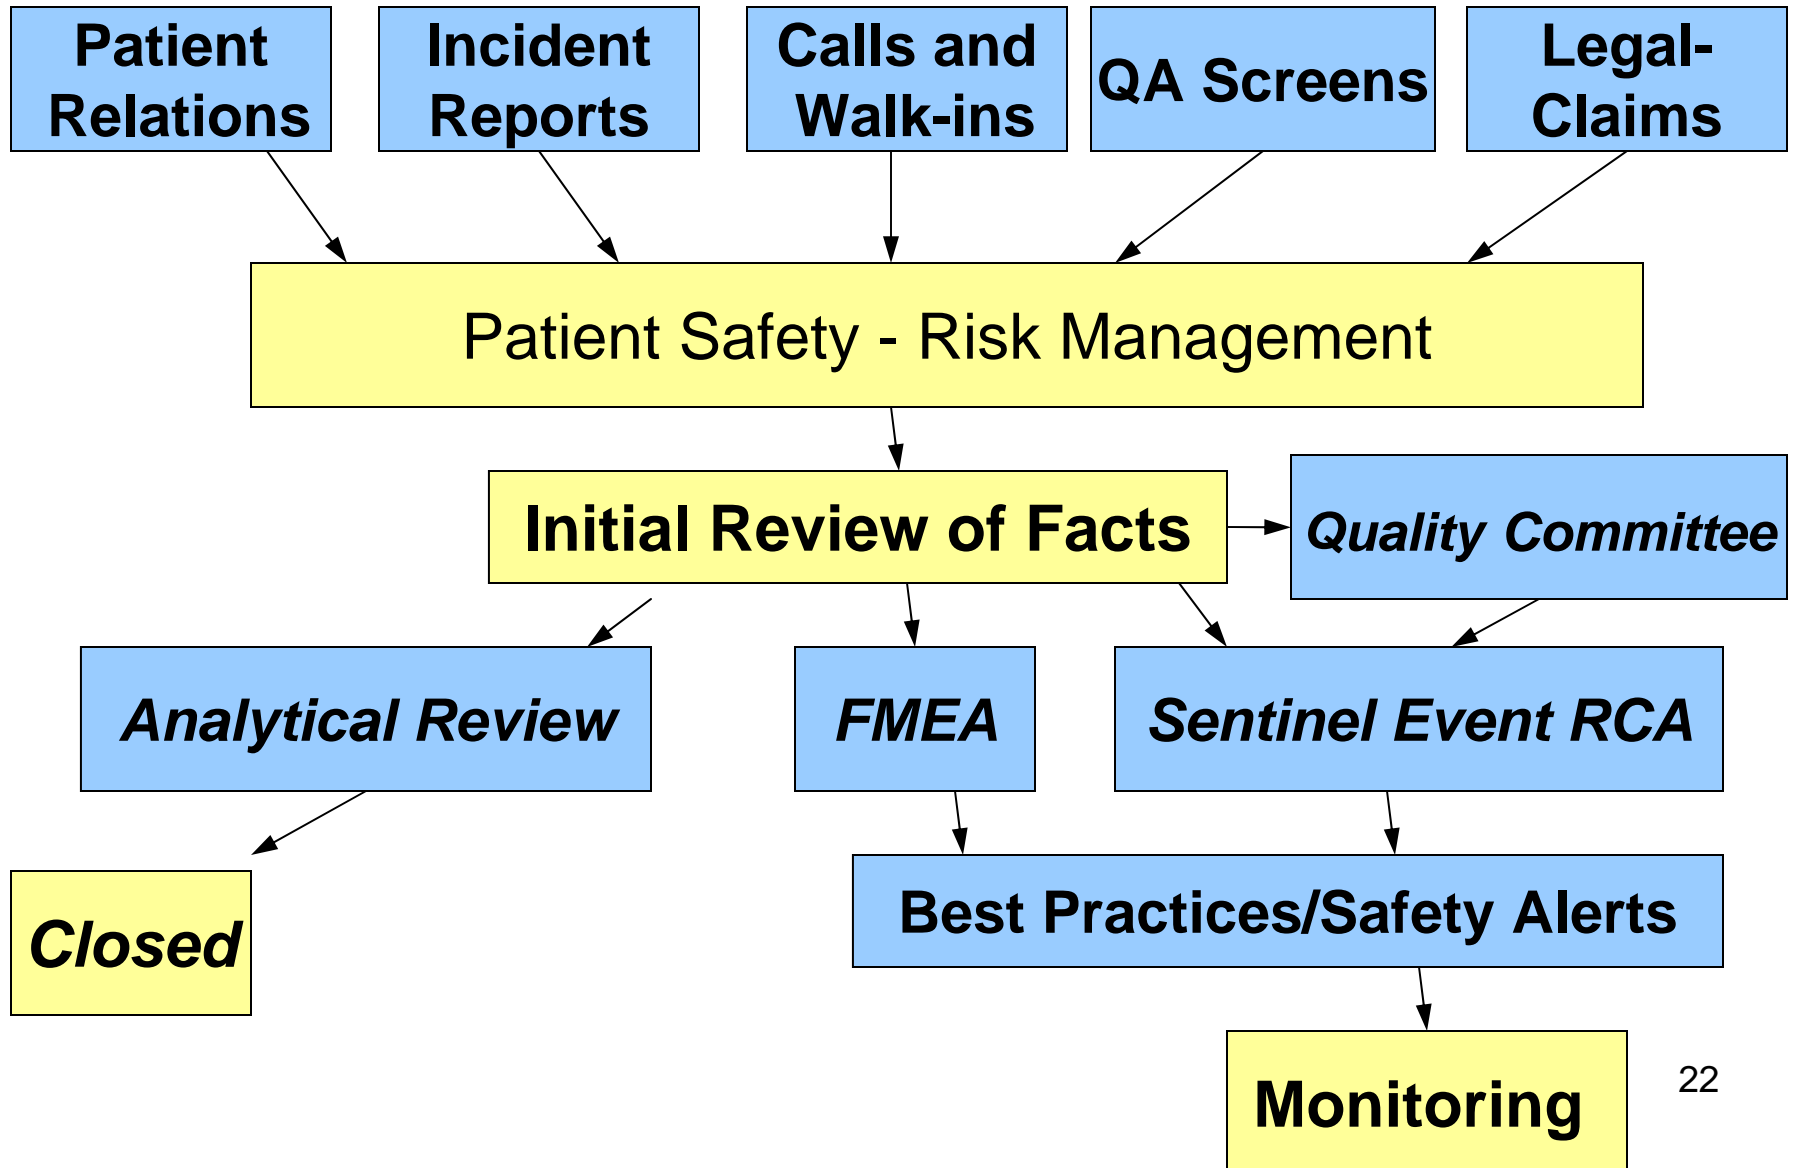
Patient Relations

Incident Reports

Calls and Walk-ins

QA Screens

Legal-Claims

Patient Safety - Risk Management

Initial Review of Facts

Quality Committee

Analytical Review

FMEA

Sentinel Event RCA

Closed

Best Practices/Safety Alerts

Monitoring

22